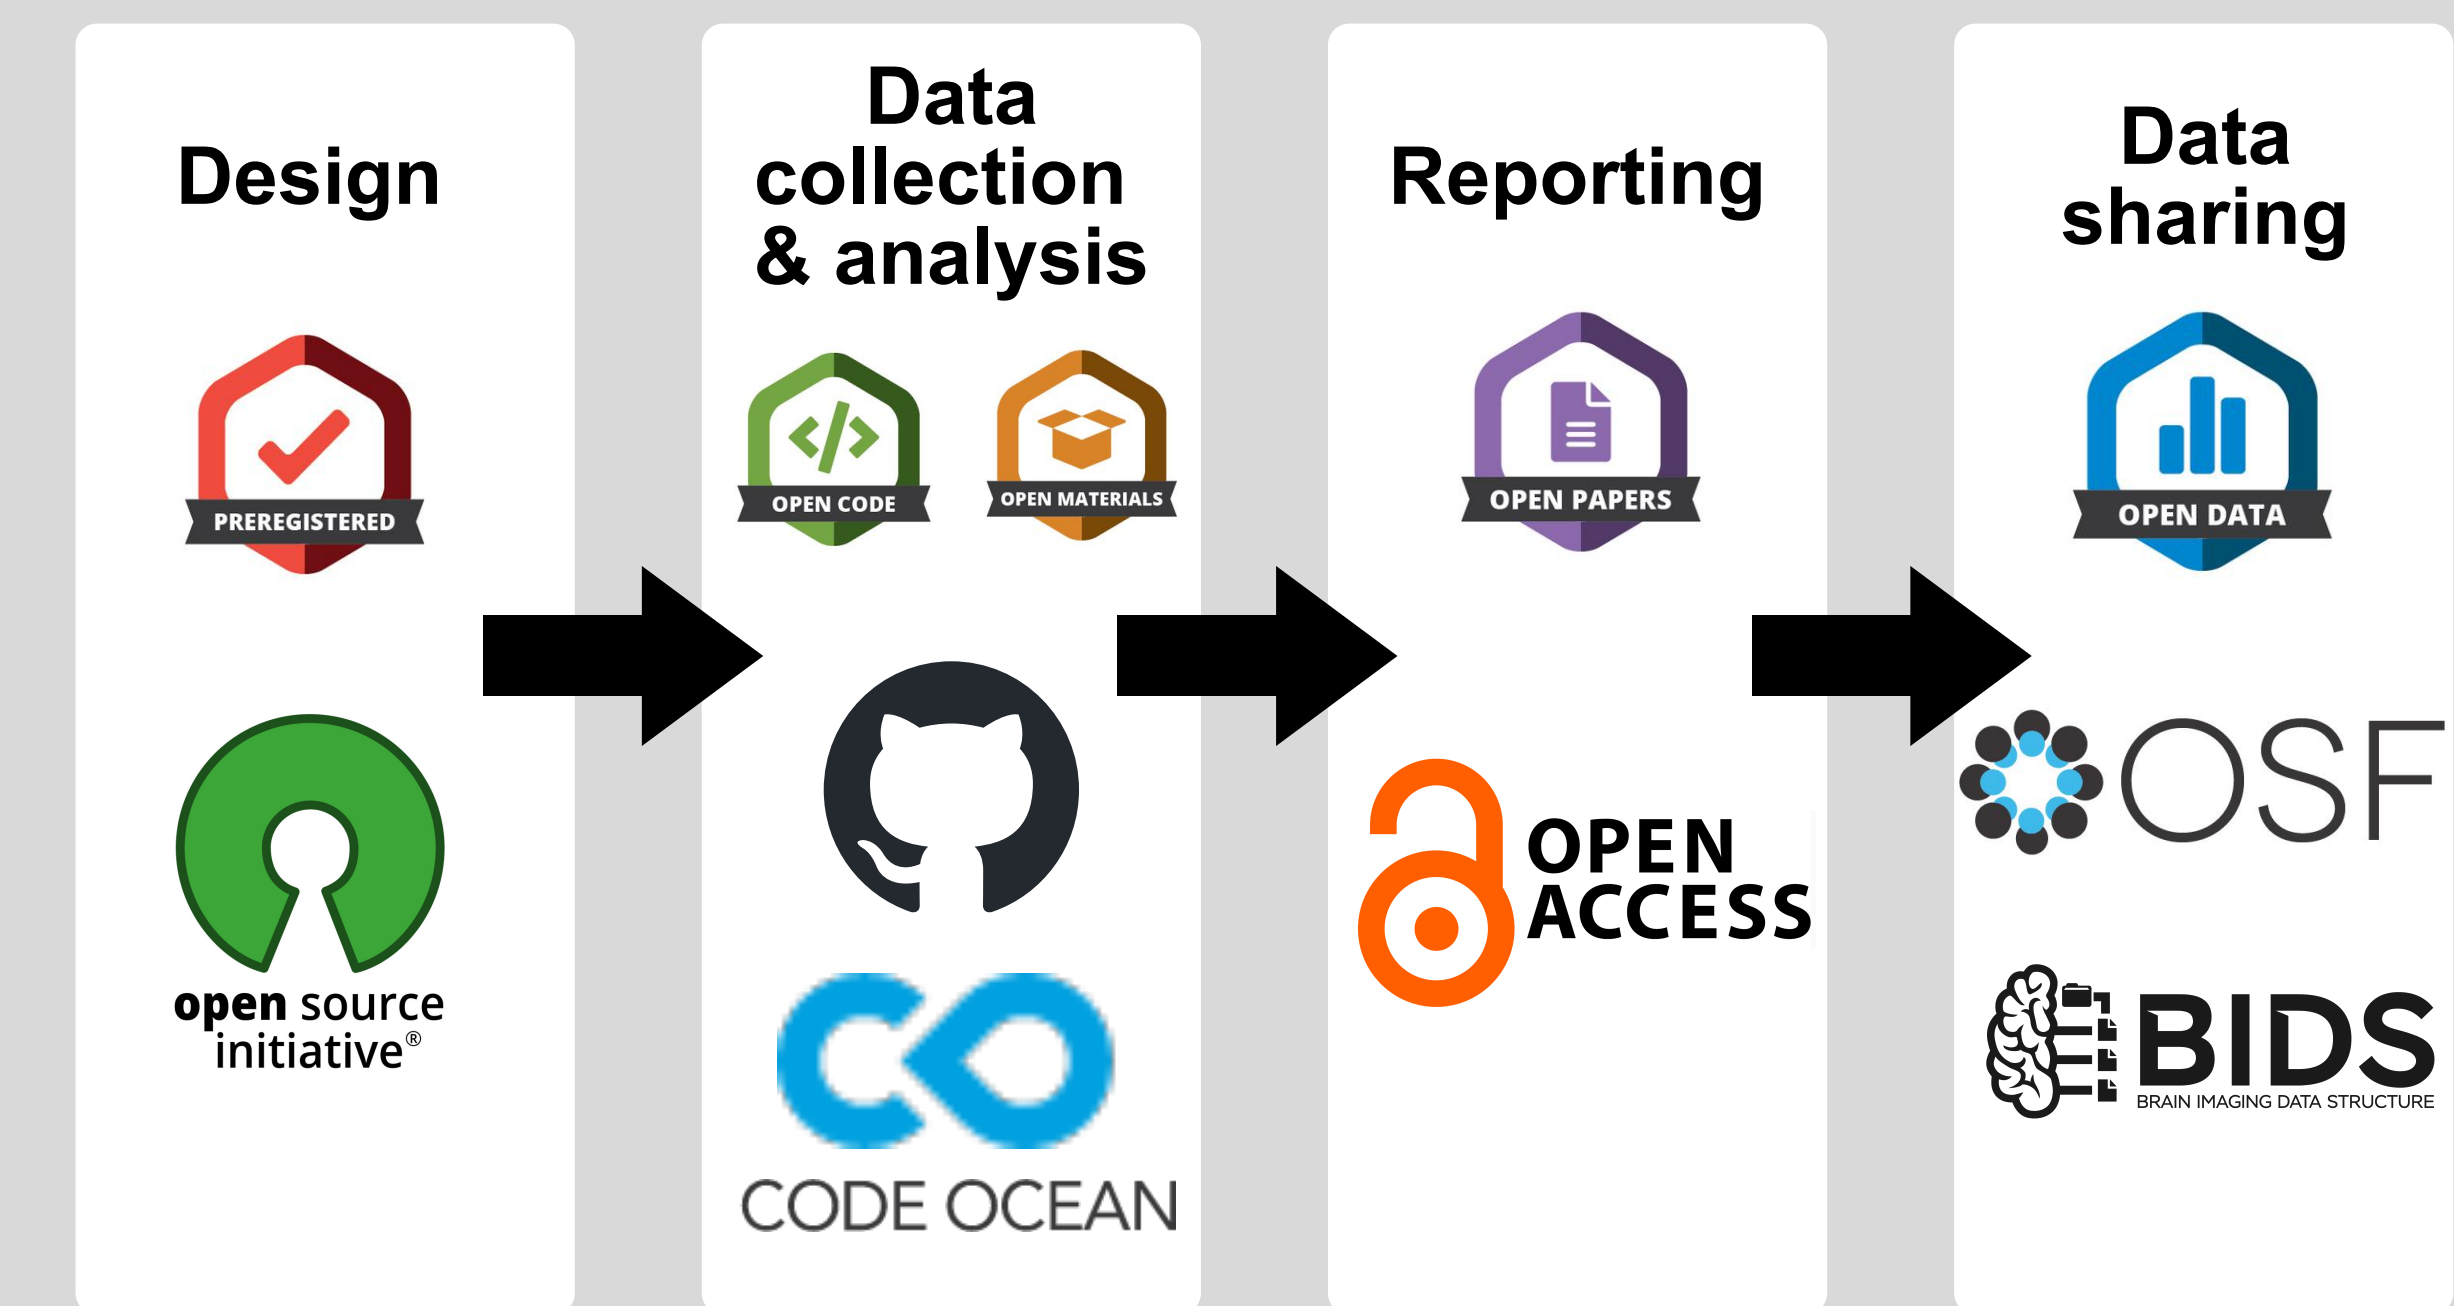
Design

PREREGISTERED

open source initiative®

Data collection & analysis

OPEN CODE

OPEN MATERIALS

CODE OCEAN

Reporting

OPEN PAPERS

OPEN ACCESS

Data sharing

OPEN DATA

OSF

BIDS
BRAIN IMAGING DATA STRUCTURE